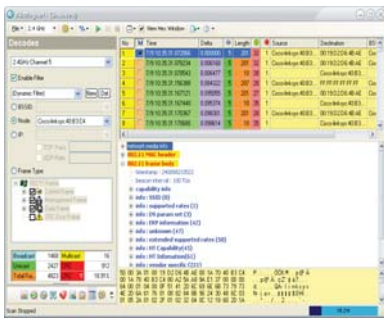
Decodes
2.4GHz Channel 5
Enable Filter
Dynamic Filter | New | Del
BSSID
Node Cisco-linksys 40:83:C4
IP
Frame Type

| No | M | Time | Delta | Length | Source | Destination |
|---|---|---|---|---|---|---|
| 1 | | 7/9 10:35:17.372866 | 0.000000 | 20 | Cisco-linksys 40:83:... | 00:19:2D:0E:4B:4E |
| 2 | | 7/9 10:35:17.378234 | 0.005368 | 20 | | |
| 3 | | 7/9 10:35:17.378563 | 0.000477 | 18 | | Cisco-linksys 40:83:... |
| 4 | | 7/9 10:35:17.378810 | | 20 | Cisco-linksys 40:83:... | 00:19:2D:0E:4B:4E |
| 5 | | 7/9 10:35:17.167221 | | 20 | Cisco-linksys 40:83:... | 00:19:2D:0E:4B:4E |
| 6 | | 7/9 10:35:17.167440 | | 18 | | Cisco-linksys 40:83:... |
| 7 | | 7/9 10:35:17.178267 | | 20 | Cisco-linksys 40:83:... | 00:19:2D:0E:4B:4E |
| 8 | | 7/9 10:35:17.178466 | | 18 | | Cisco-linksys 40:83:... |

capability info
info : SSID (0)
info : supported rates (1)
info : DS param set (3)
info : ERP information (42)
info : unknown (47)
info : extended supported rates (50)
info : HT Capability(45)
info : HT Information(61)
info : vendor specific (221)

| Broadcast | 1468 | Multicast | 16 |
|---|---|---|---|
| Unicast | 2427 | | 60.2 |
| Total Pac | 4023 | | 18.9% |

Scan Stopped